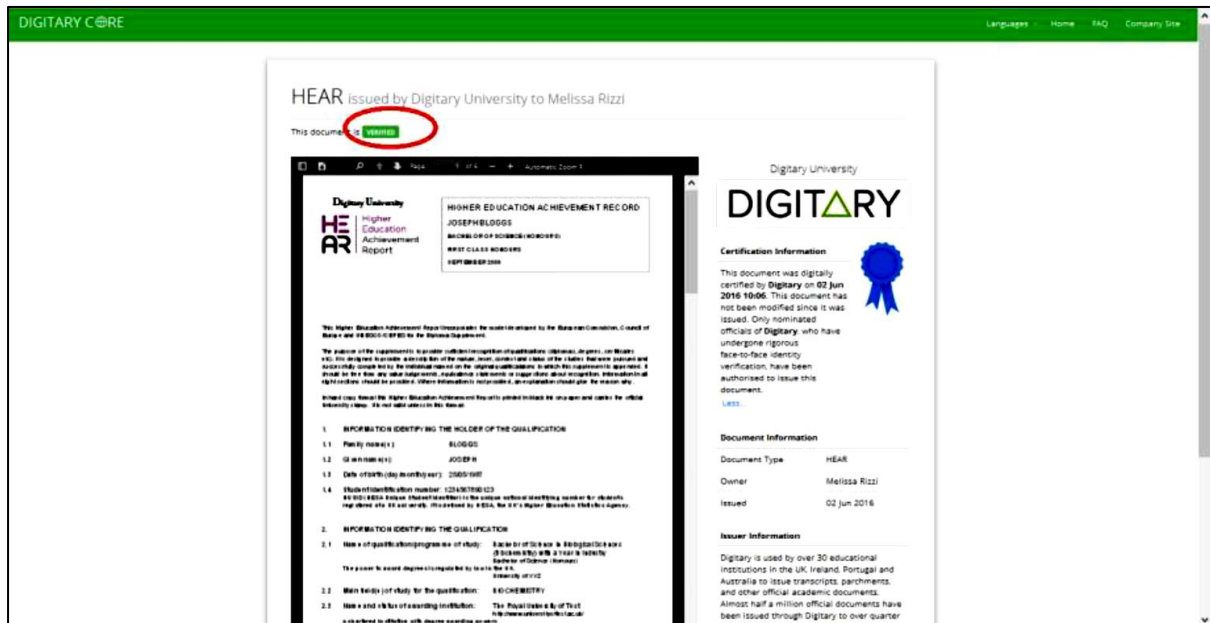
DIGITARY CORE

Languages Home FAQ Company Site

HEAR issued by Digitary University to Melissa Rizzi

This document is VERIFIED

Page 1 of 4 — + Automatic Zoom

Digitary University

HE AR Higher Education Achievement Report

HIGHER EDUCATION ACHIEVEMENT RECORD
JOSEPH BLOGGS
BACHELOR OF SCIENCE (HONOURS)
FIRST CLASS HONOURS
SEPTEMBER 2009

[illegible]

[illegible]

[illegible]

1. INFORMATION IDENTIFYING THE HOLDER OF THE QUALIFICATION

1.1 Family name(s): BLOGGS
1.2 Given name(s): JOSEPH
1.3 Date of birth (day/month/year): 25/05/1987
1.4 Student identification number: 1234567890123
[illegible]

2. INFORMATION IDENTIFYING THE QUALIFICATION

2.1 Name of qualification/programme of study: Bachelor of Science in Biological Sciences (Biochemistry) with a Year in Industry
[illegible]
2.2 Main field(s) of study for the qualification: BIOCHEMISTRY
2.3 Name and status of awarding institution: The Royal University of Test
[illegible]

Digitary University

DIGITARY

Certification Information

This document was digitally certified by Digitary on 02 Jun 2016 10:06. This document has not been modified since it was issued. Only nominated officials of Digitary, who have undergone rigorous face-to-face identity verification, have been authorised to issue this document.

Less

Document Information

Document Type HEAR
Owner Melissa Rizzi
Issued 02 Jun 2016

Issuer Information

Digitary is used by over 30 educational institutions in the UK, Ireland, Portugal and Australia to issue transcripts, parchments, and other official academic documents. Almost half a million official documents have been issued through Digitary to over quarter